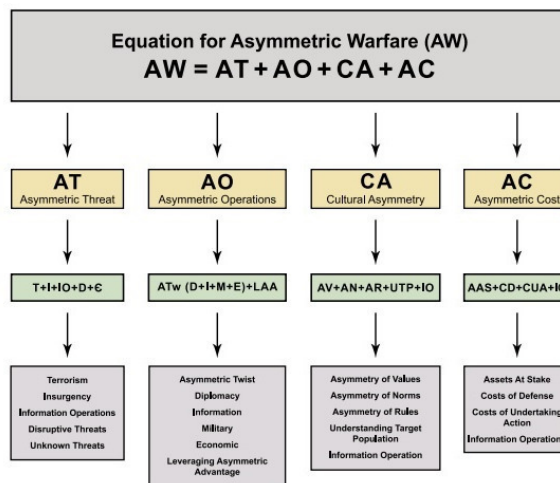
Equation for Asymmetric Warfare (AW)
AW = AT + AO + CA + AC

AT
Asymmetric Threat

T+I+IO+D+€

Terrorism
Insurgency
Information Operations
Disruptive Threats
Unknown Threats

AO
Asymmetric Operations

ATw (D+I+M+E)+LAA

Asymmetric Twist
Diplomacy
Information
Military
Economic
Leveraging Asymmetric Advantage

CA
Cultural Asymmetry

AV+AN+AR+UTP+IO

Asymmetry of Values
Asymmetry of Norms
Asymmetry of Rules
Understanding Target Population
Information Operation

AC
Asymmetric Cost

AAS+CD+CUA+I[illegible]

Assets At Stake
Costs of Defense
Costs of Undertaking Action
Information Operation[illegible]